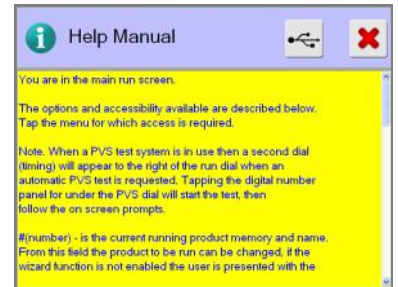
Help Manual

You are in the main run screen.

The options and accessibility available are described below. Tap the menu for which access is required.

Note. When a PVS test system is in use then a second dial (timing) will appear to the right of the run dial when an automatic PVS test is requested. Tapping the digital number panel for under the PVS dial will start the test, then follow the on screen prompts.

#(number) - is the current running product memory and name. From this field the product to be run can be changed, if the wizard function is not enabled the user is presented with the